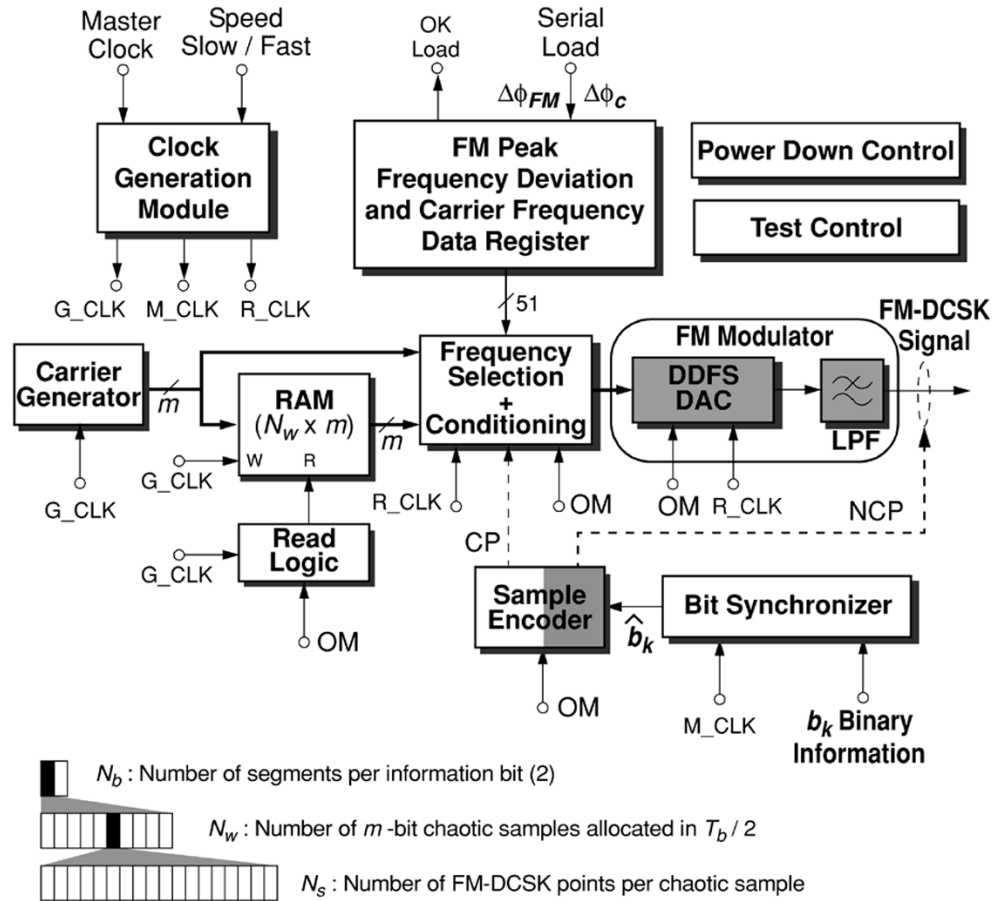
Master Clock

Speed Slow / Fast

Clock Generation Module

G_CLK M_CLK R_CLK

OK Load

Serial Load

$\Delta\phi_{FM}$ $\Delta\phi_{c}$

FM Peak Frequency Deviation and Carrier Frequency Data Register

Power Down Control

Test Control

51

Carrier Generator

$m$

G_CLK

RAM ($N_w$ x $m$)

W R

G_CLK

$m$

Read Logic

G_CLK

OM

Frequency Selection + Conditioning

R_CLK

OM

CP

FM Modulator

DDFS DAC

LPF

OM R_CLK

FM-DCSK Signal

NCP

Sample Encoder

$\hat{b}_k$

OM

Bit Synchronizer

M_CLK

$b_k$ Binary Information

$N_b$ : Number of segments per information bit (2)

$N_w$ : Number of $m$ -bit chaotic samples allocated in $T_b$ / 2

$N_s$ : Number of FM-DCSK points per chaotic sample